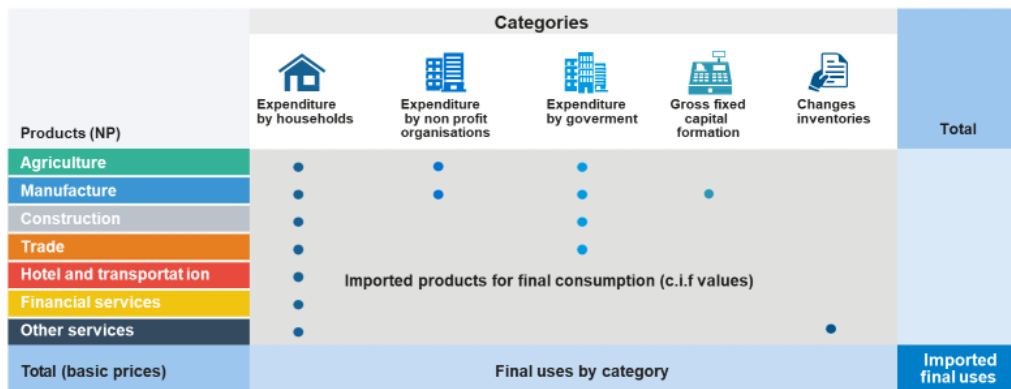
| Products (NP) | Categories: Expenditure by households | Expenditure by non profit organisations | Expenditure by goverment | Gross fixed capital formation | Changes inventories | Total |
|---|---|---|---|---|---|---|
| Agriculture | ● | ● | ● | | | |
| Manufacture | ● | ● | ● | ● | | |
| Construction | ● | | ● | | | |
| Trade | ● | | ● | | | |
| Hotel and transportation | ● | Imported products for final consumption (c.i.f values) | | | | |
| Financial services | ● | | | | | |
| Other services | ● | | | | ● | |
| Total (basic prices) | Final uses by category | | | | | Imported final uses |